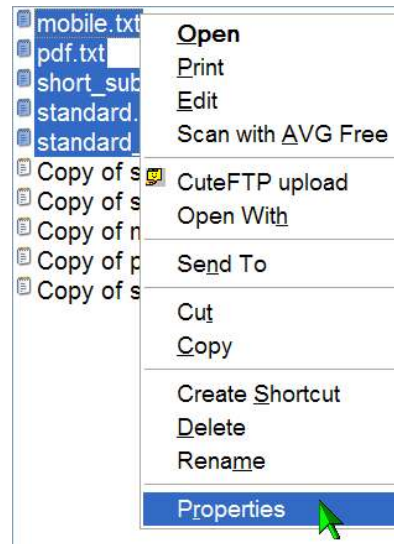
mobile.txt
pdf.txt
short_sub
standard.
standard_
Copy of s
Copy of s
Copy of m
Copy of p
Copy of s

Open
Print
Edit
Scan with AVG Free
CuteFTP upload
Open With
Send To
Cut
Copy
Create Shortcut
Delete
Rename
Properties